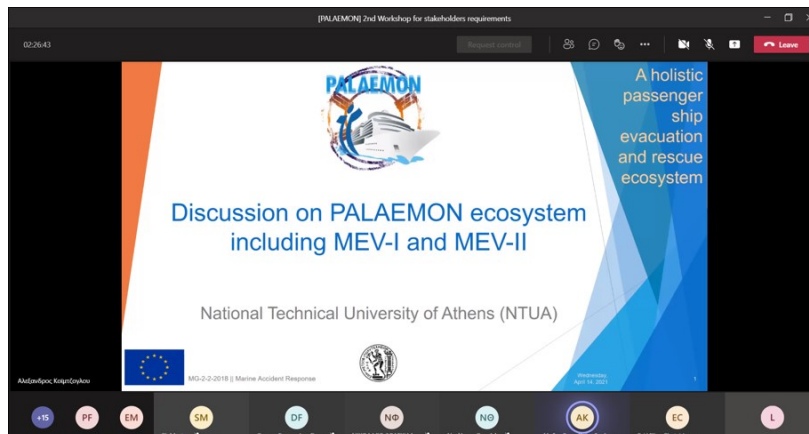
[PALAEMON] 2nd Workshop for stakeholders requirements

02:26:43

Request control

Leave

PALAEMON

A holistic passenger ship evacuation and rescue ecosystem

Discussion on PALAEMON ecosystem including MEV-I and MEV-II

National Technical University of Athens (NTUA)

MG-2-2-2018 || Marine Accident Response

Wednesday, April 14, 2021

1

Αλέξανδρος Καϊμπζογλου

+15

PF

EM

SM

DF

ΝΦ

ΝΘ

AK

EC

L